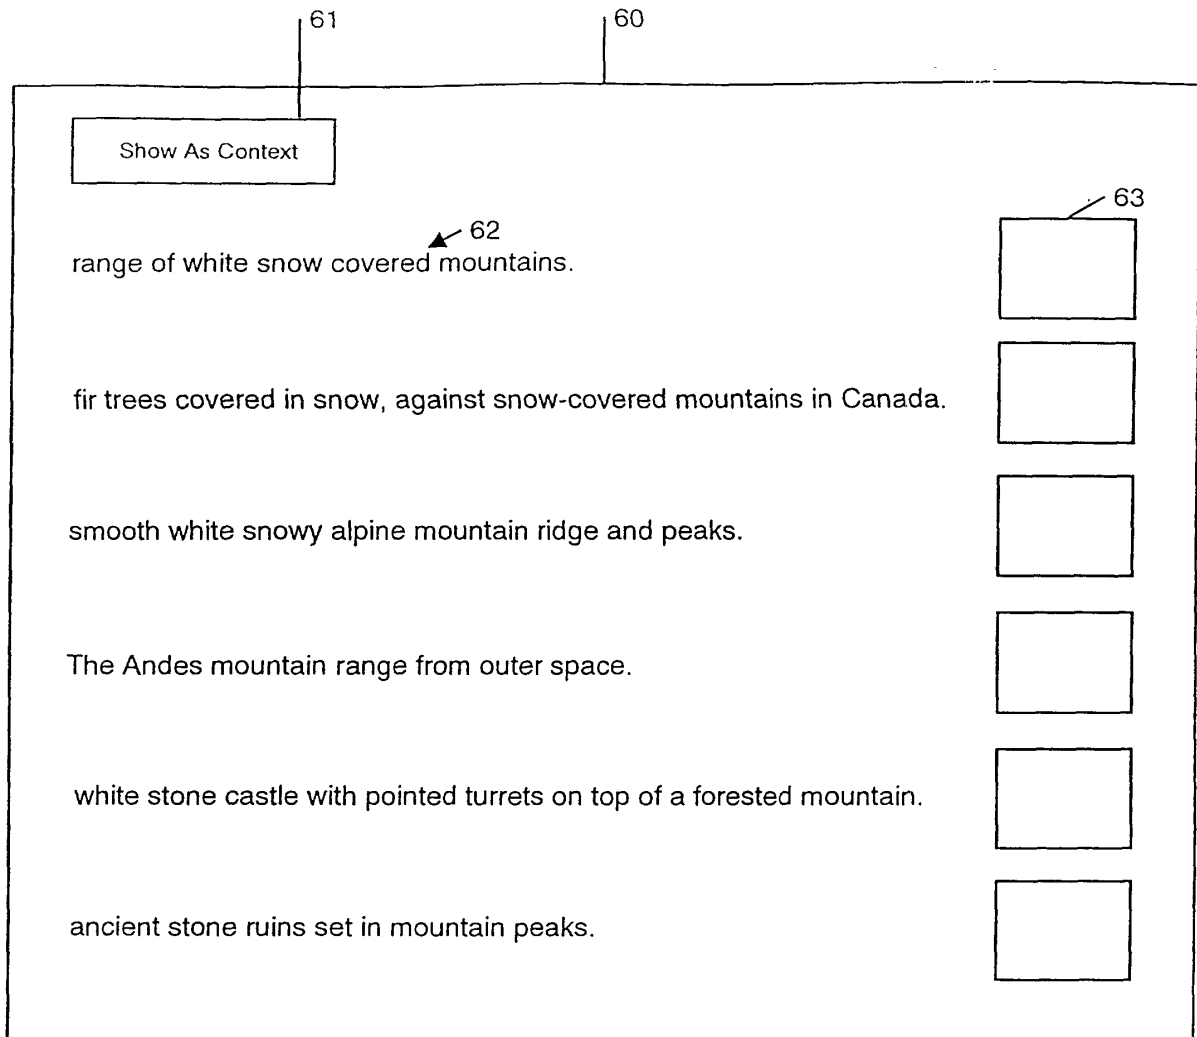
61

60

Show As Context

63

62

range of white snow covered mountains.

fir trees covered in snow, against snow-covered mountains in Canada.

smooth white snowy alpine mountain ridge and peaks.

The Andes mountain range from outer space.

white stone castle with pointed turrets on top of a forested mountain.

ancient stone ruins set in mountain peaks.